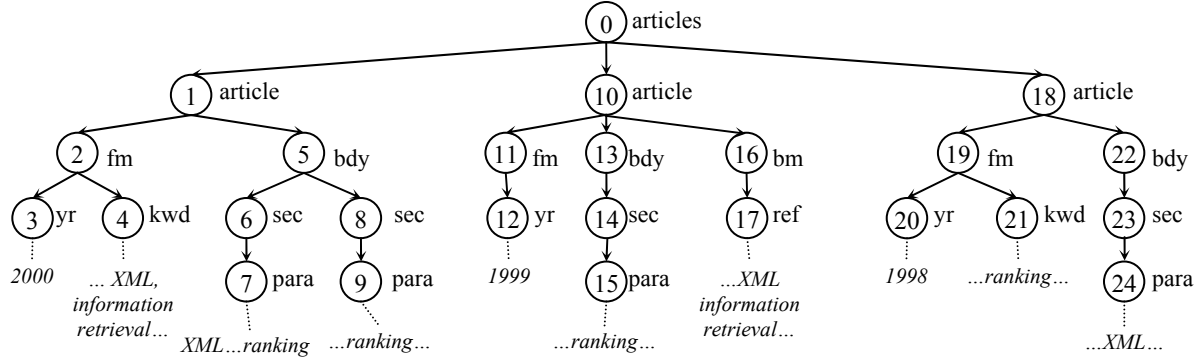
0 articles

1 article
10 article
18 article

2 fm
5 bdy
11 fm
13 bdy
16 bm
19 fm
22 bdy

3 yr
4 kwd
6 sec
8 sec
12 yr
14 sec
17 ref
20 yr
21 kwd
23 sec

2000
... XML, information retrieval...
7 para
9 para
1999
15 para
...XML information retrieval...
1998
...ranking...
24 para

XML...ranking
...ranking...
...ranking...
...XML...